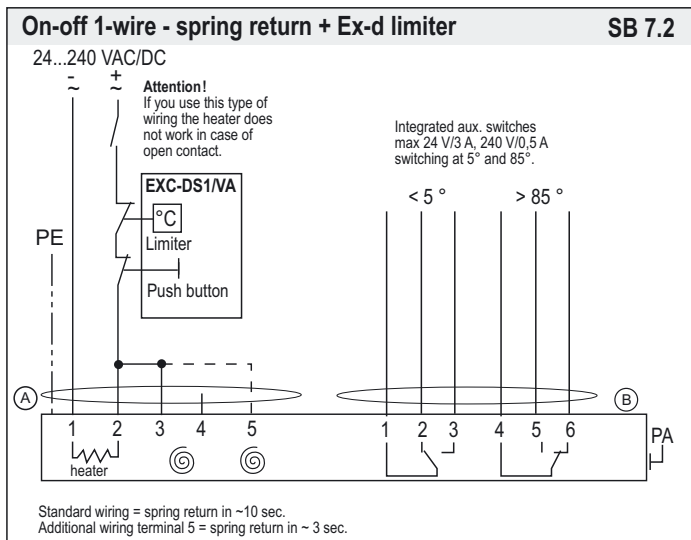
On-off 1-wire - spring return + Ex-d limiter SB 7.2

24...240 VAC/DC

- ~ + ~

Attention! If you use this type of wiring the heater does not work in case of open contact.

Integrated aux. switches max 24 V/3 A, 240 V/0,5 A switching at 5° and 85°.

EXC-DS1/VA

°C

Limiter

Push button

PE

< 5 ° > 85 °

A B

1 2 3 4 5 1 2 3 4 5 6

heater

PA

Standard wiring = spring return in ~10 sec.
Additional wiring terminal 5 = spring return in ~ 3 sec.